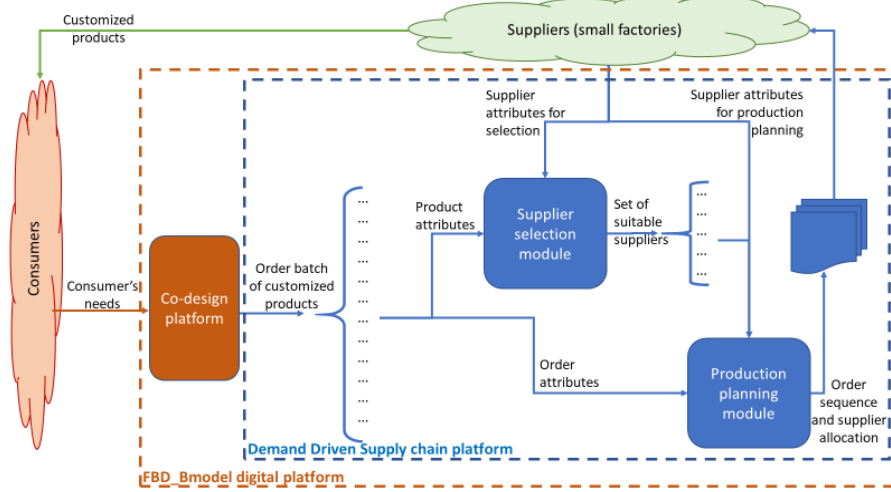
Customized products

Suppliers (small factories)

Consumers

Supplier attributes for selection

Supplier attributes for production planning

Product attributes

Supplier selection module

Set of suitable suppliers

Consumer's needs

Co-design platform

Order batch of customized products

...
...
...
...
...
...
...
...
...
...
...
...
...

...
...
...
...
...

Order attributes

Production planning module

Order sequence and supplier allocation

Demand Driven Supply chain platform

FBD_Bmodel digital platform